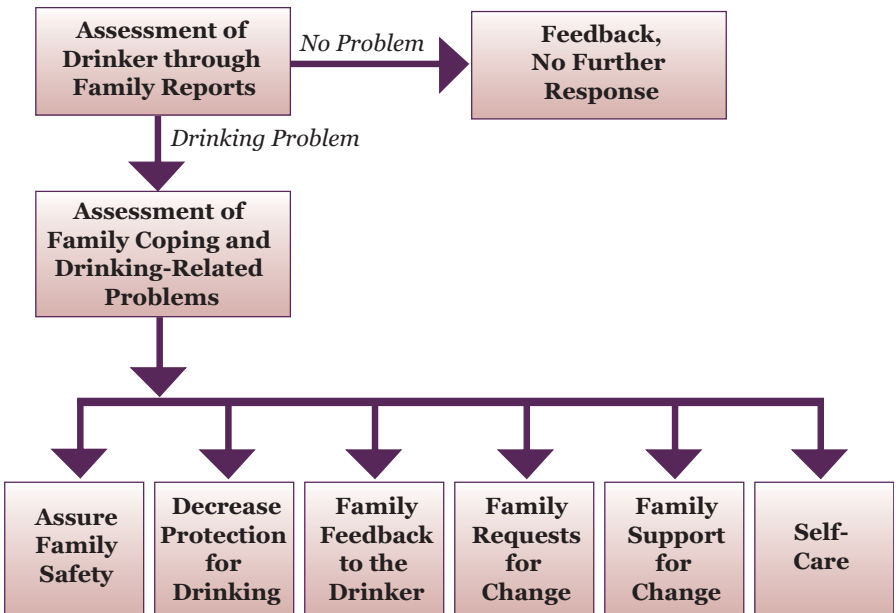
Assessment of Drinker through Family Reports

No Problem

Feedback, No Further Response

Drinking Problem

Assessment of Family Coping and Drinking-Related Problems

Assure Family Safety

Decrease Protection for Drinking

Family Feedback to the Drinker

Family Requests for Change

Family Support for Change

Self-Care